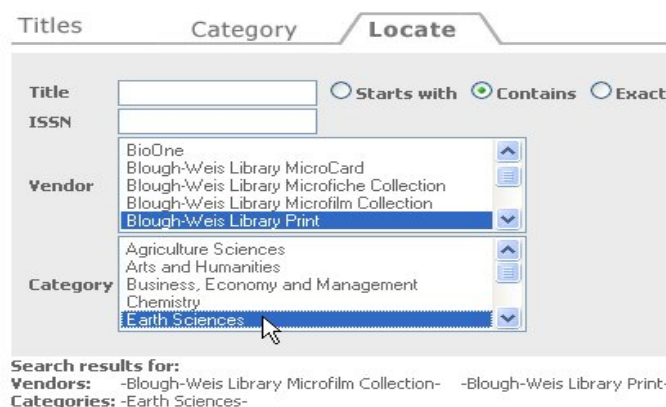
Titles Category Locate

Title ◯Starts with ◉Contains ◯Exact
ISSN

Vendor
BioOne
Blough-Weis Library MicroCard
Blough-Weis Library Microfiche Collection
Blough-Weis Library Microfilm Collection
Blough-Weis Library Print

Category
Agriculture Sciences
Arts and Humanities
Business, Economy and Management
Chemistry
Earth Sciences

Search results for:
Vendors: -Blough-Weis Library Microfilm Collection- -Blough-Weis Library Print-
Categories: -Earth Sciences-